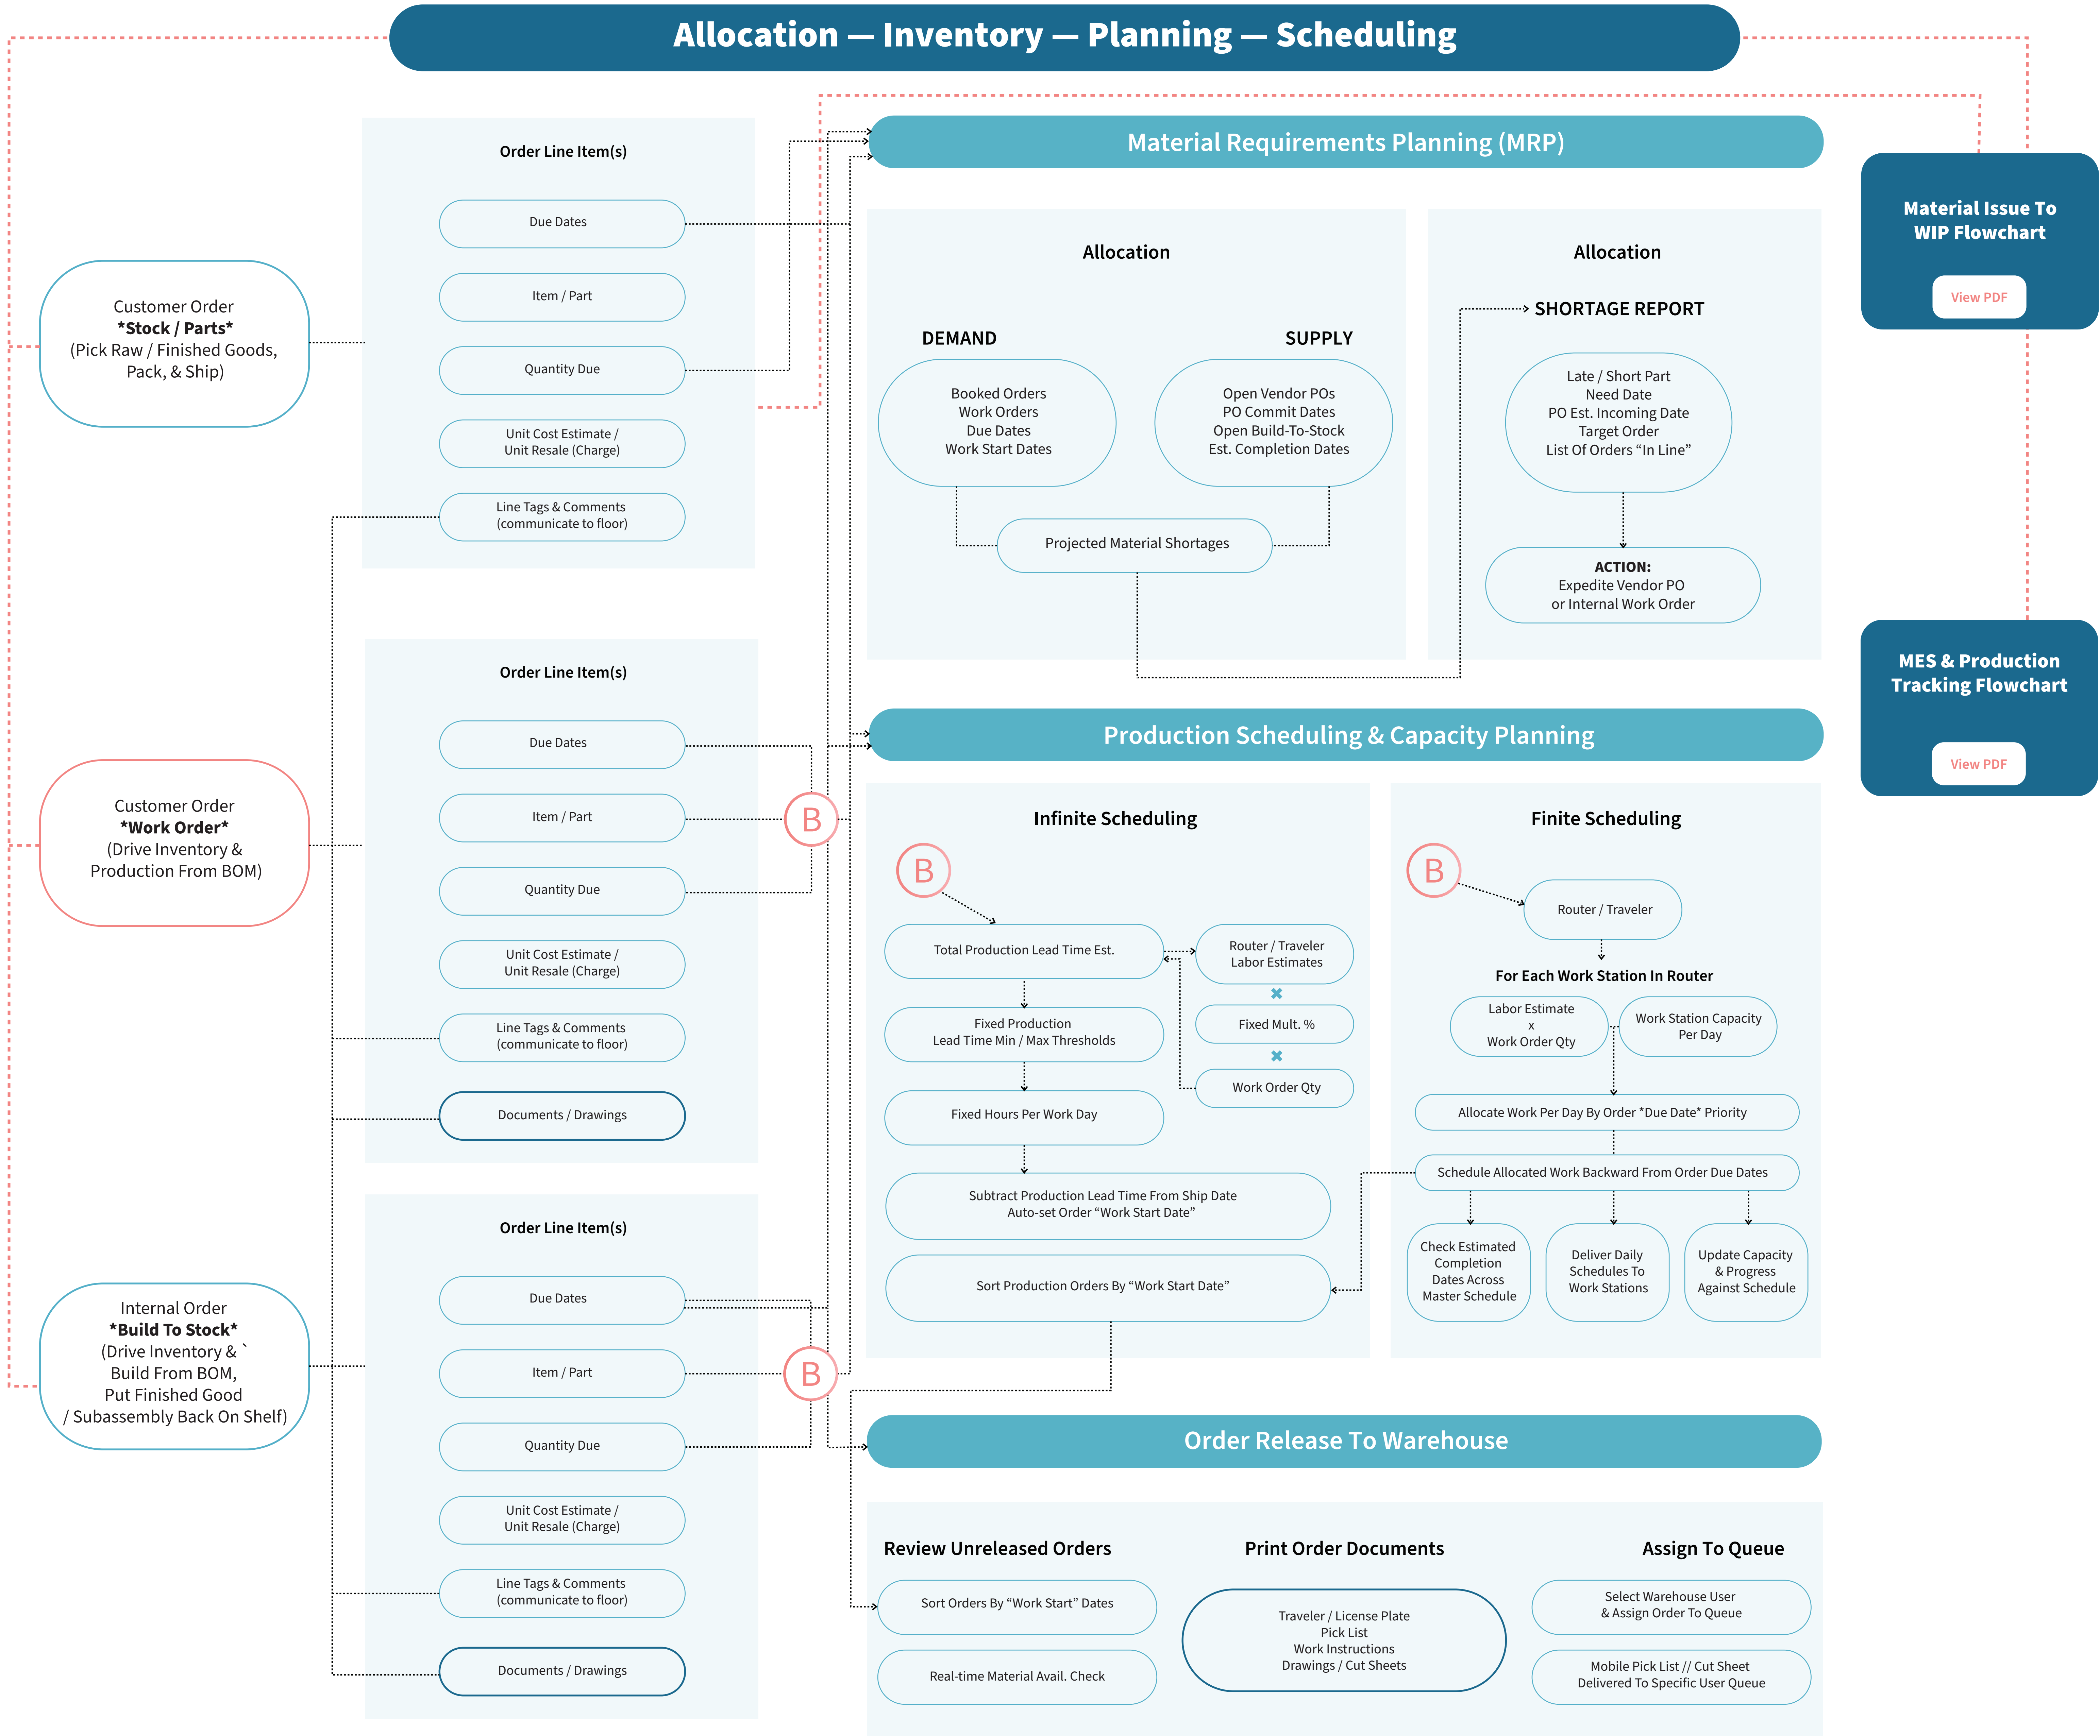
Allocation — Inventory — Planning — Scheduling

Customer Order
*Stock / Parts*
(Pick Raw / Finished Goods, Pack, & Ship)

Order Line Item(s)

Due Dates

Item / Part

Quantity Due

Unit Cost Estimate / Unit Resale (Charge)

Line Tags & Comments (communicate to floor)

Customer Order
*Work Order*
(Drive Inventory & Production From BOM)

Order Line Item(s)

Due Dates

Item / Part

Quantity Due

Unit Cost Estimate / Unit Resale (Charge)

Line Tags & Comments (communicate to floor)

Documents / Drawings

B

Internal Order
*Build To Stock*
(Drive Inventory & `
Build From BOM,
Put Finished Good
/ Subassembly Back On Shelf)

Order Line Item(s)

Due Dates

Item / Part

Quantity Due

Unit Cost Estimate / Unit Resale (Charge)

Line Tags & Comments (communicate to floor)

Documents / Drawings

B

Material Requirements Planning (MRP)

Allocation

DEMAND

SUPPLY

Booked Orders
Work Orders
Due Dates
Work Start Dates

Open Vendor POs
PO Commit Dates
Open Build-To-Stock
Est. Completion Dates

Projected Material Shortages

Allocation

SHORTAGE REPORT

Late / Short Part
Need Date
PO Est. Incoming Date
Target Order
List Of Orders “In Line”

ACTION:
Expedite Vendor PO
or Internal Work Order

Material Issue To WIP Flowchart

View PDF

MES & Production Tracking Flowchart

View PDF

Production Scheduling & Capacity Planning

Infinite Scheduling

B

Total Production Lead Time Est.

Router / Traveler Labor Estimates

Fixed Mult. %

Work Order Qty

Fixed Production
Lead Time Min / Max Thresholds

Fixed Hours Per Work Day

Subtract Production Lead Time From Ship Date
Auto-set Order “Work Start Date”

Sort Production Orders By “Work Start Date”

Finite Scheduling

B

Router / Traveler

For Each Work Station In Router

Labor Estimate
x
Work Order Qty

Work Station Capacity Per Day

Allocate Work Per Day By Order *Due Date* Priority

Schedule Allocated Work Backward From Order Due Dates

Check Estimated Completion Dates Across Master Schedule

Deliver Daily Schedules To Work Stations

Update Capacity & Progress Against Schedule

Order Release To Warehouse

Review Unreleased Orders

Sort Orders By “Work Start” Dates

Real-time Material Avail. Check

Print Order Documents

Traveler / License Plate
Pick List
Work Instructions
Drawings / Cut Sheets

Assign To Queue

Select Warehouse User
& Assign Order To Queue

Mobile Pick List // Cut Sheet
Delivered To Specific User Queue